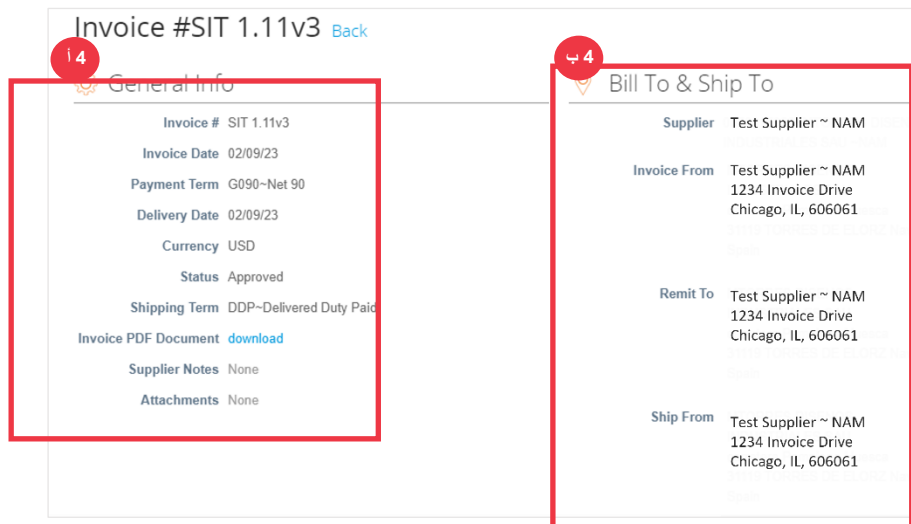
Invoice #SIT 1.11v3 Back

4أ

General Info

Invoice # SIT 1.11v3

Invoice Date 02/09/23

Payment Term G090~Net 90

Delivery Date 02/09/23

Currency USD

Status Approved

Shipping Term DDP~Delivered Duty Paid

Invoice PDF Document download

Supplier Notes None

Attachments None

4ب

Bill To & Ship To

Supplier Test Supplier ~ NAM

Invoice From Test Supplier ~ NAM
1234 Invoice Drive
Chicago, IL, 606061

Remit To Test Supplier ~ NAM
1234 Invoice Drive
Chicago, IL, 606061

Ship From Test Supplier ~ NAM
1234 Invoice Drive
Chicago, IL, 606061